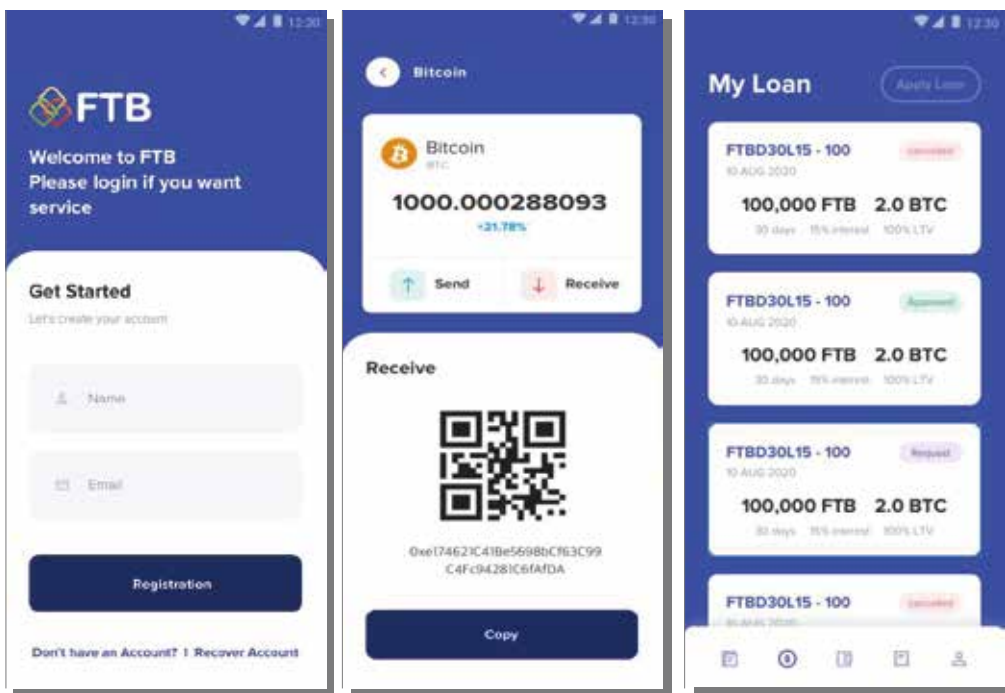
12:30

FTB

Welcome to FTB
Please login if you want service

Get Started

Let's create your account

Name

Email

Registration

Don't have an Account? | Recover Account

12:30

Bitcoin

Bitcoin
BTC

1000.000288093

+21.78%

Send

Receive

Receive

0xe174621C41Be5698bCf63C99 C4Fc94281C6fAfDA

Copy

12:30

My Loan

Apply Loan

FTBD30L15 - 100

Cancelled

10 AUG 2020

100,000 FTB 2.0 BTC

30 days 15% interest 100% LTV

FTBD30L15 - 100

Approved

10 AUG 2020

100,000 FTB 2.0 BTC

30 days 15% interest 100% LTV

FTBD30L15 - 100

Request

10 AUG 2020

100,000 FTB 2.0 BTC

30 days 15% interest 100% LTV

FTBD30L15 - 100

Cancelled

10 AUG 2020